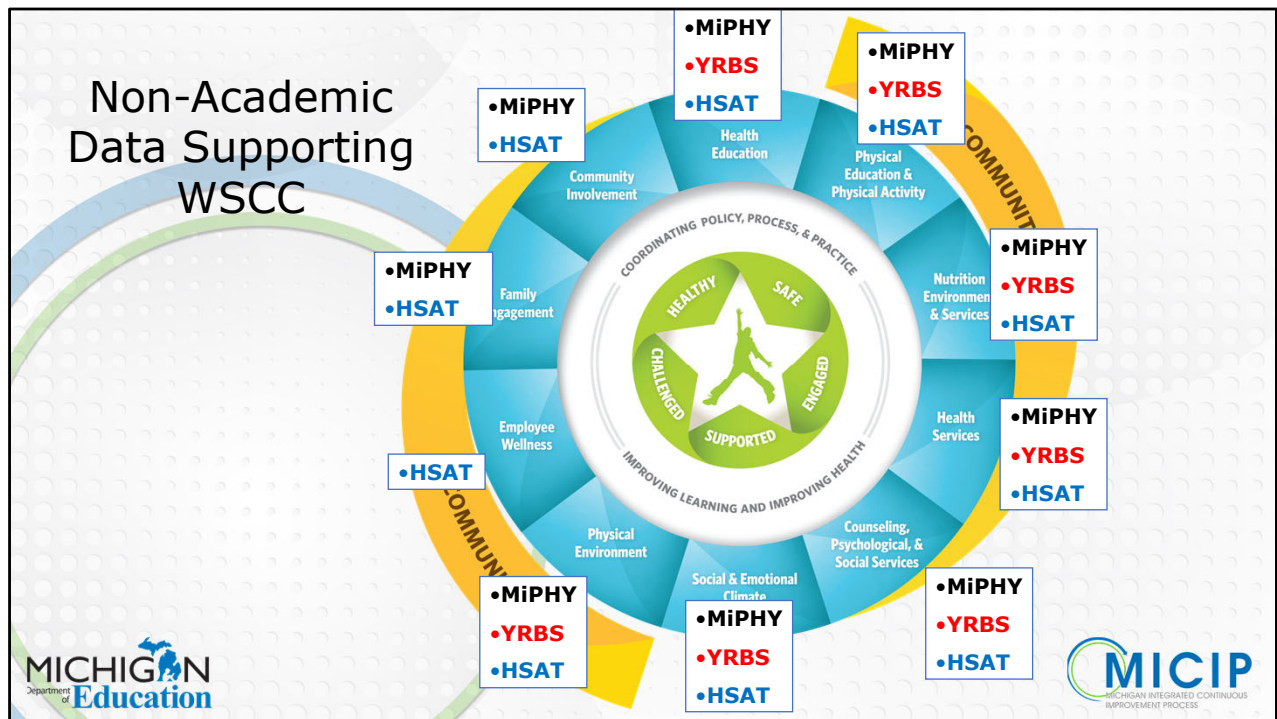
Non-Academic Data Supporting WSCC

•MiPHY
•HSAT

Community Involvement

•MiPHY
•YRBS
•HSAT

Health Education

•MiPHY
•YRBS
•HSAT

Physical Education & Physical Activity

COMMUNIT

•MiPHY
•HSAT

Family Engagement

•MiPHY
•YRBS
•HSAT

Nutrition Environment & Services

COORDINATING POLICY, PROCESS, & PRACTICE

HEALTHY
SAFE
ENGAGED
SUPPORTED
CHALLENGED

IMPROVING LEARNING AND IMPROVING HEALTH

Employee Wellness

•HSAT

•MiPHY
•YRBS
•HSAT

Health Services

COMMUNI

Physical Environment

Counseling, Psychological, & Social Services

Social & Emotional Climate

•MiPHY
•YRBS
•HSAT

•MiPHY
•YRBS
•HSAT

•MiPHY
•YRBS
•HSAT

MICHIGAN Department of Education

MICIP
MICHIGAN INTEGRATED CONTINUOUS IMPROVEMENT PROCESS